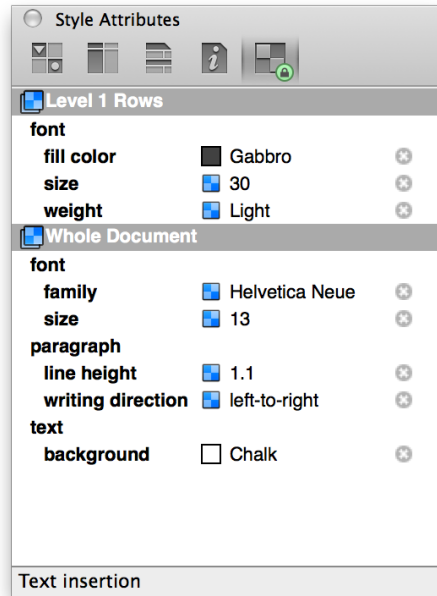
Style Attributes

Level 1 Rows

font

| | |
|---|---|
| fill color | Gabbro |
| size | 30 |
| weight | Light |

Whole Document

font

| | |
|---|---|
| family | Helvetica Neue |
| size | 13 |

paragraph

| | |
|---|---|
| line height | 1.1 |
| writing direction | left-to-right |

text

| | |
|---|---|
| background | Chalk |

Text insertion